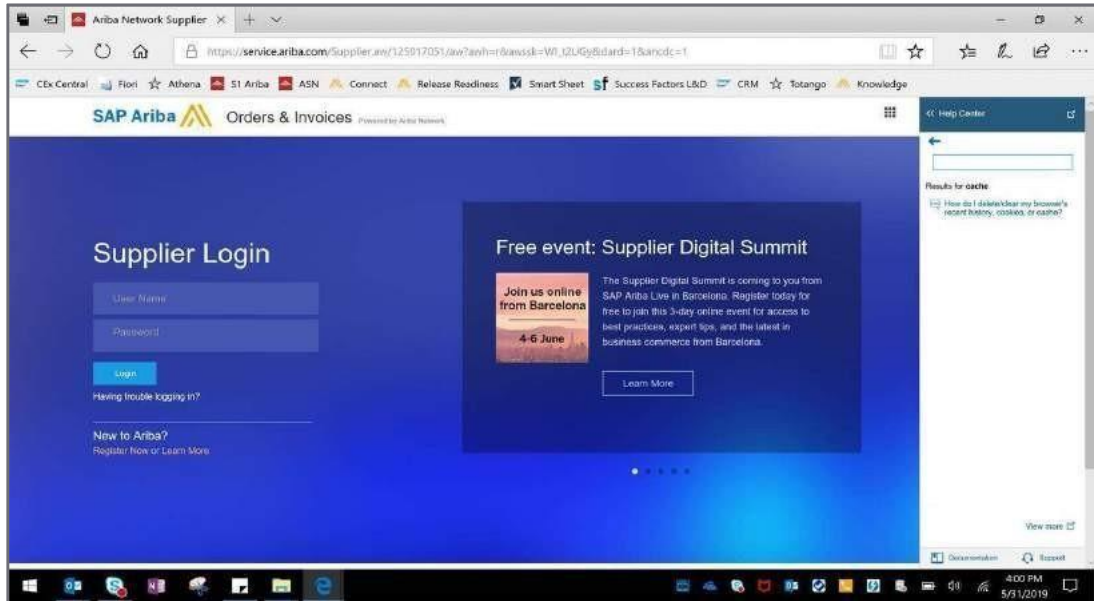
Ariba Network Supplier ×

https://service.ariba.com/Supplier.aw/125017051/aw?awh=r&awssk=WI_I2UGy&dard=1&ancdc=1

CEx Central Fiori Athena S1 Ariba ASN Connect Release Readiness Smart Sheet Success Factors L&D CRM Totango Knowledge

SAP Ariba Orders & Invoices Powered by Ariba Network

<< Help Center

Results for cache

How do I delete/clear my browser's recent history, cookies, or cache?

Supplier Login

User Name

Password

Login

Having trouble logging in?

New to Ariba?

Register Now or Learn More

Free event: Supplier Digital Summit

Join us online from Barcelona

4-6 June

The Supplier Digital Summit is coming to you from SAP Ariba Live in Barcelona. Register today for free to join this 3-day online event for access to best practices, expert tips, and the latest in business commerce from Barcelona.

Learn More

View more

Documentation

Support

4:00 PM
5/31/2019